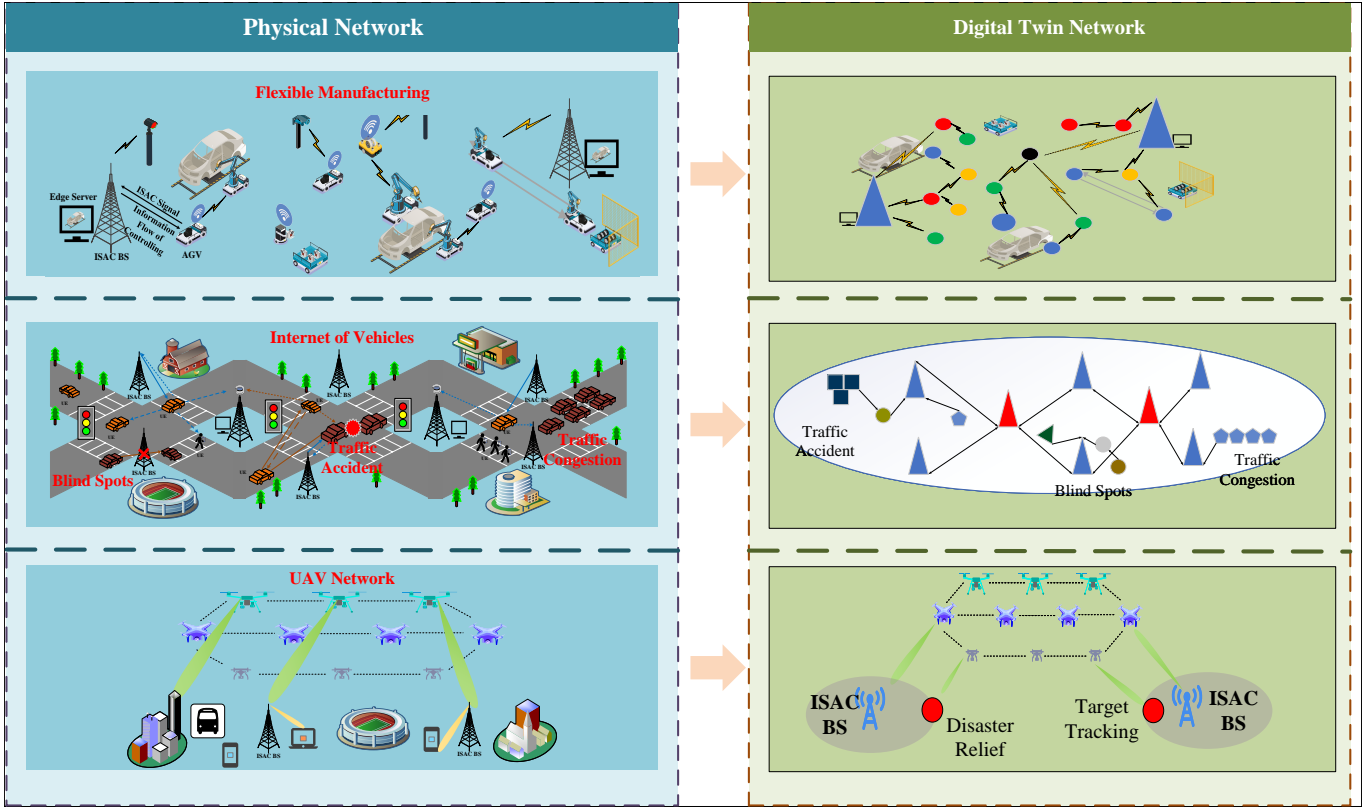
Physical Network

Digital Twin Network

Flexible Manufacturing

Edge Server

ISAC Signal

Information Flow of Controlling

ISAC BS

AGV

Internet of Vehicles

ISAC BS

ISAC BS

ISAC BS

ISAC BS

Traffic Accident

Traffic Congestion

Blind Spots

Traffic Accident

Blind Spots

Traffic Congestion

UAV Network

ISAC BS

ISAC BS

ISAC BS

Disaster Relief

Target Tracking

ISAC BS